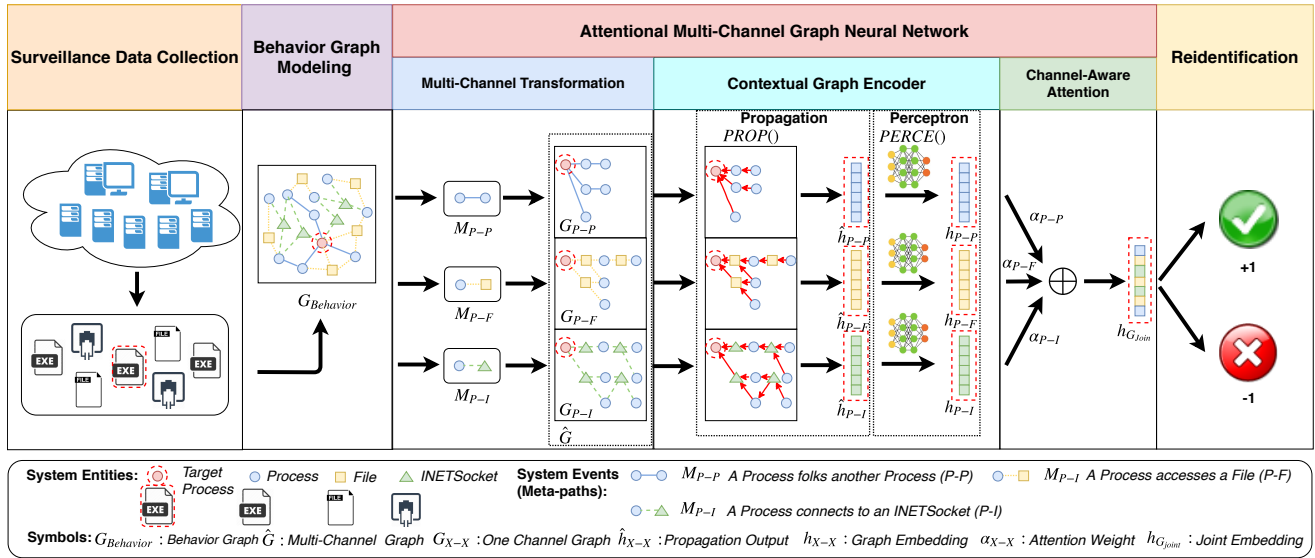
Surveillance Data Collection

Behavior Graph Modeling

Attentional Multi-Channel Graph Neural Network

Multi-Channel Transformation

Contextual Graph Encoder

Channel-Aware Attention

Reidentification

EXE
FILE
EXE
FILE
EXE

$G_{Behavior}$

$M_{P-P}$

$M_{P-F}$

$M_{P-I}$

$G_{P-P}$

$G_{P-F}$

$G_{P-I}$

$\hat{G}$

Propagation
$PROP()$

$\hat{h}_{P-P}$

$\hat{h}_{P-F}$

$\hat{h}_{P-I}$

Perceptron
$PERCE()$

$h_{P-P}$

$h_{P-F}$

$h_{P-I}$

$\alpha_{P-P}$

$\alpha_{P-F}$

$\alpha_{P-I}$

$\oplus$

$h_{G_{Join}}$

+1

-1

System Entities: Target Process Process File INETSocket System Events (Meta-paths): $M_{P-P}$ A Process folks another Process (P-P) $M_{P-I}$ A Process accesses a File (P-F)

EXE EXE FILE

$M_{P-I}$ A Process connects to an INETSocket (P-I)

Symbols: $G_{Behavior}$ : Behavior Graph $\hat{G}$ : Multi-Channel Graph $G_{X-X}$ : One Channel Graph $\hat{h}_{X-X}$ : Propagation Output $h_{X-X}$ : Graph Embedding $\alpha_{X-X}$ : Attention Weight $h_{G_{joint}}$ : Joint Embedding